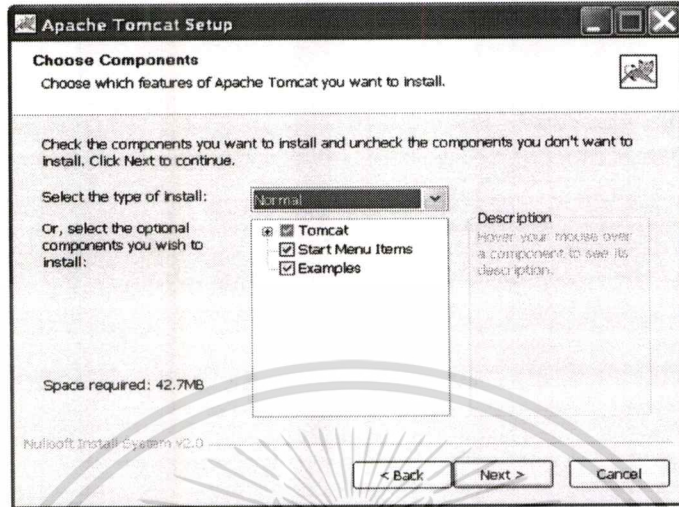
Apache Tomcat Setup

Choose Components

Choose which features of Apache Tomcat you want to install.

Check the components you want to install and uncheck the components you don't want to install. Click Next to continue.

Select the type of install: Normal

Or, select the optional components you wish to install:

Tomcat
Start Menu Items
Examples

Description
Hover your mouse over a component to see its description.

Space required: 42.7MB

Nullsoft Install System v2.0

< Back
Next >
Cancel